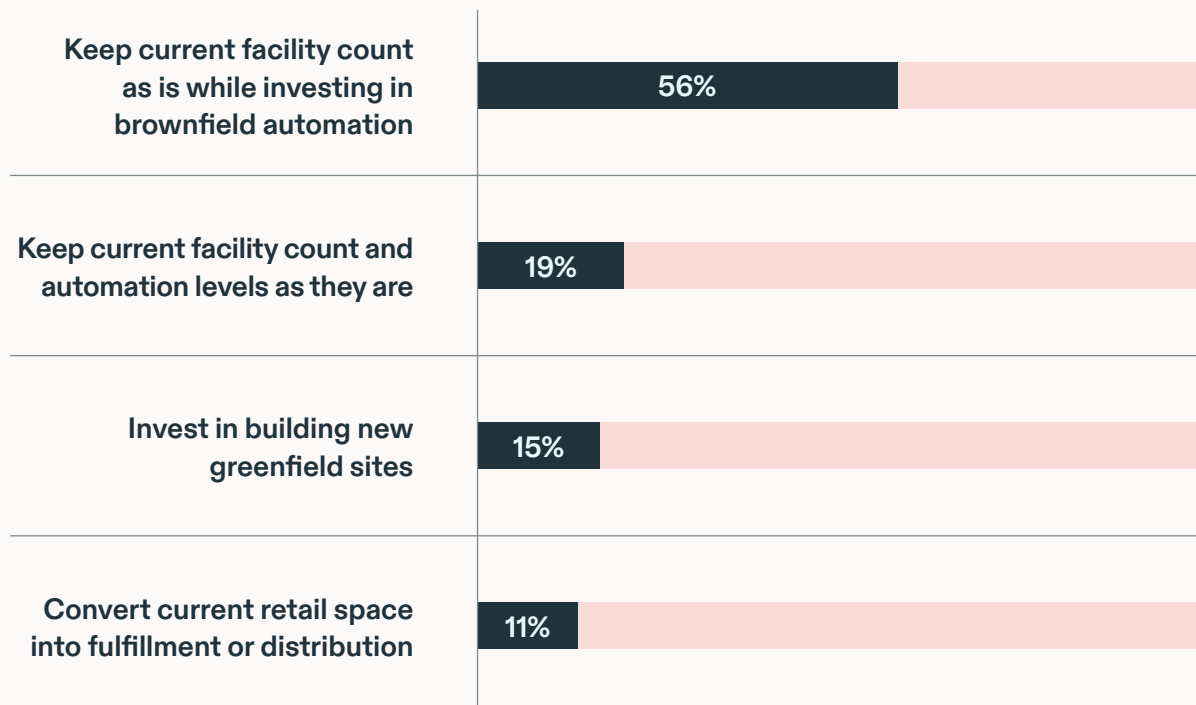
| | |
|---|---|
| Keep current facility count as is while investing in brownfield automation | 56% |
| Keep current facility count and automation levels as they are | 19% |
| Invest in building new greenfield sites | 15% |
| Convert current retail space into fulfillment or distribution | 11% |